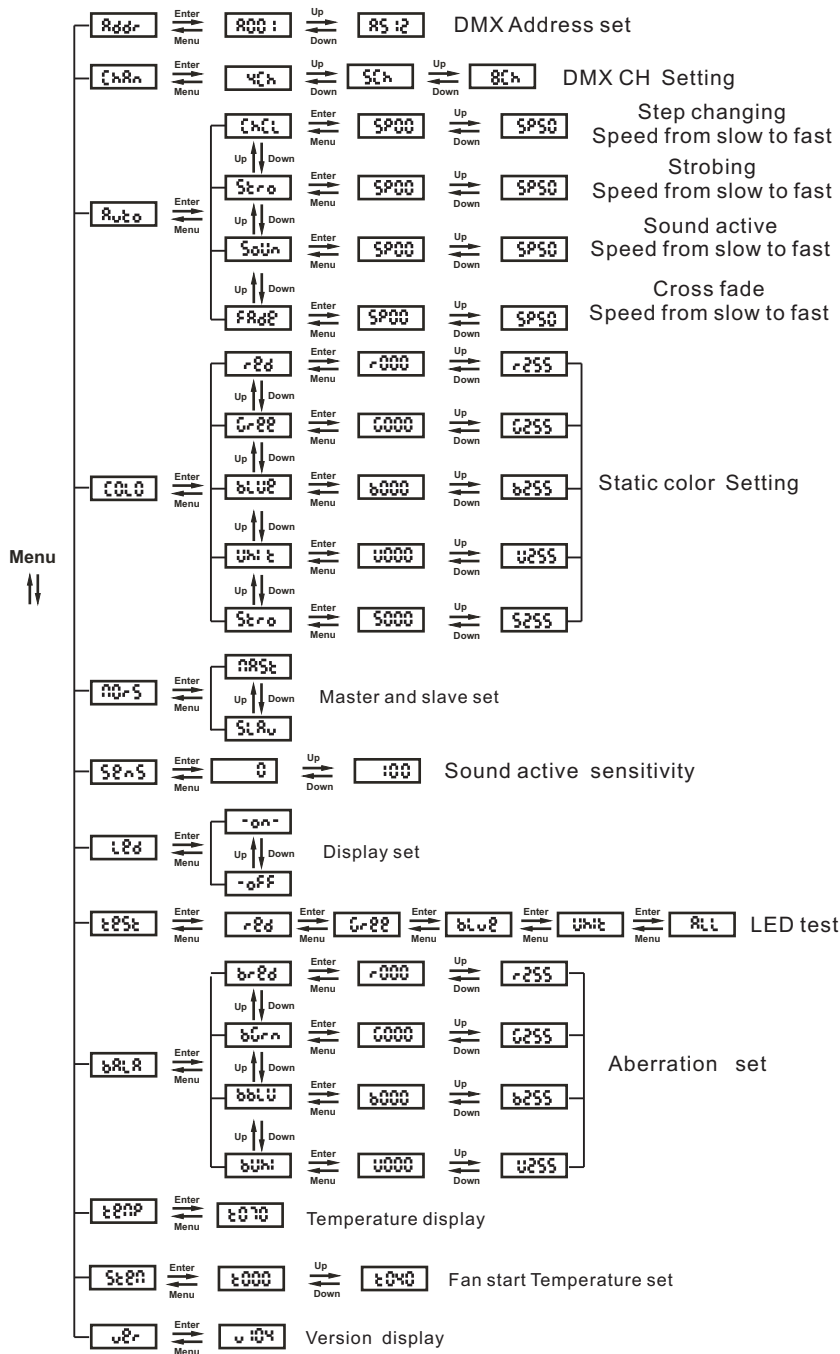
Menu

Addr Enter Menu A001 Up Down A512 DMX Address set

ChAn Enter Menu 4Ch Up Down 5Ch Up Down 8Ch DMX CH Setting

Auto Enter Menu
ChCL Enter Menu SP00 Up Down SP50 Step changing Speed from slow to fast
Up Down
Stro Enter Menu SP00 Up Down SP50 Strobing Speed from slow to fast
Up Down
SoUn Enter Menu SP00 Up Down SP50 Sound active Speed from slow to fast
Up Down
FAdE Enter Menu SP00 Up Down SP50 Cross fade Speed from slow to fast

COLO Enter Menu
rEd Enter Menu r000 Up Down r255
Up Down
GrEE Enter Menu G000 Up Down G255
Up Down
bLUE Enter Menu b000 Up Down b255
Up Down
UhIt Enter Menu U000 Up Down U255
Up Down
Stro Enter Menu S000 Up Down S255
Static color Setting

MorS Enter Menu
MASt
Up Down
SLAv
Master and slave set

SEnS Enter Menu 0 Up Down 100 Sound active sensitivity

LEd Enter Menu
-on-
Up Down
-oFF
Display set

tESt Enter Menu rEd Enter Menu GrEE Enter Menu bLuE Enter Menu UhIt Enter Menu ALL LED test

bALA Enter Menu
brEd Enter Menu r000 Up Down r255
Up Down
bGrn Enter Menu G000 Up Down G255
Up Down
bbLU Enter Menu b000 Up Down b255
Up Down
bUhI Enter Menu U000 Up Down U255
Aberration set

tEMP Enter Menu t070 Temperature display

StEM Enter Menu t000 Up Down t040 Fan start Temperature set

vEr Enter Menu v104 Version display